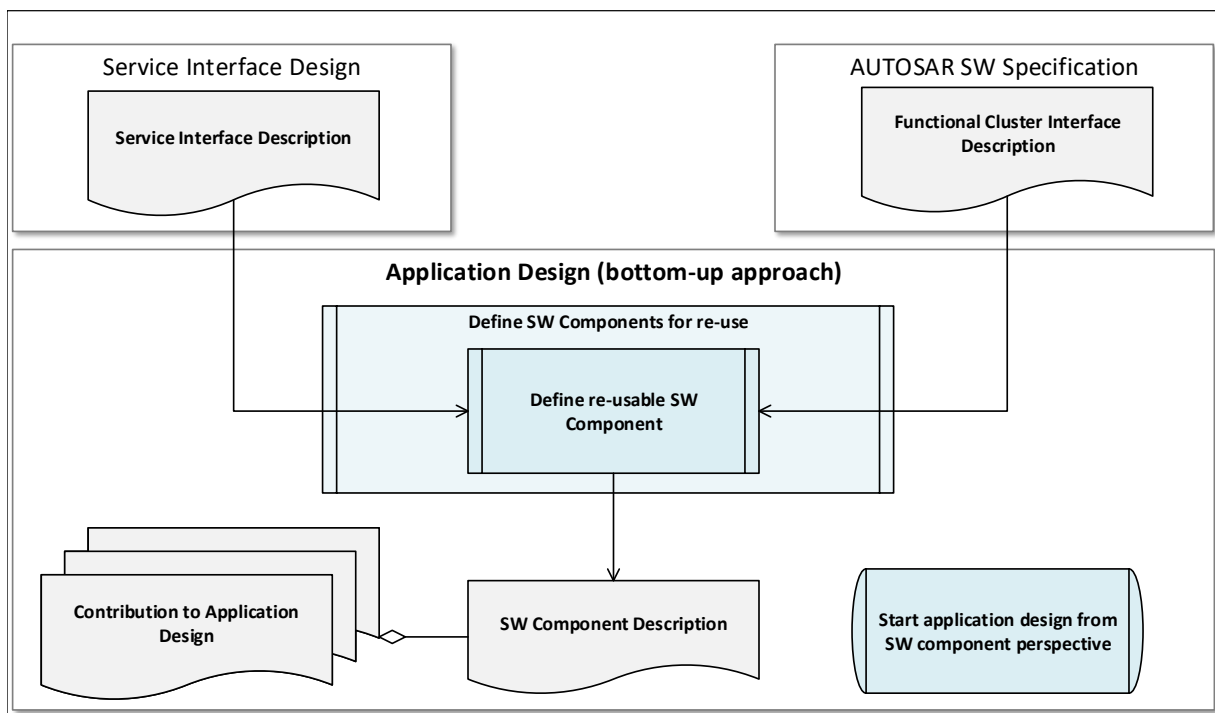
Service Interface Design

Service Interface Description

AUTOSAR SW Specification

Functional Cluster Interface Description

Application Design (bottom-up approach)

Define SW Components for re-use

Define re-usable SW Component

Contribution to Application Design

SW Component Description

Start application design from SW component perspective